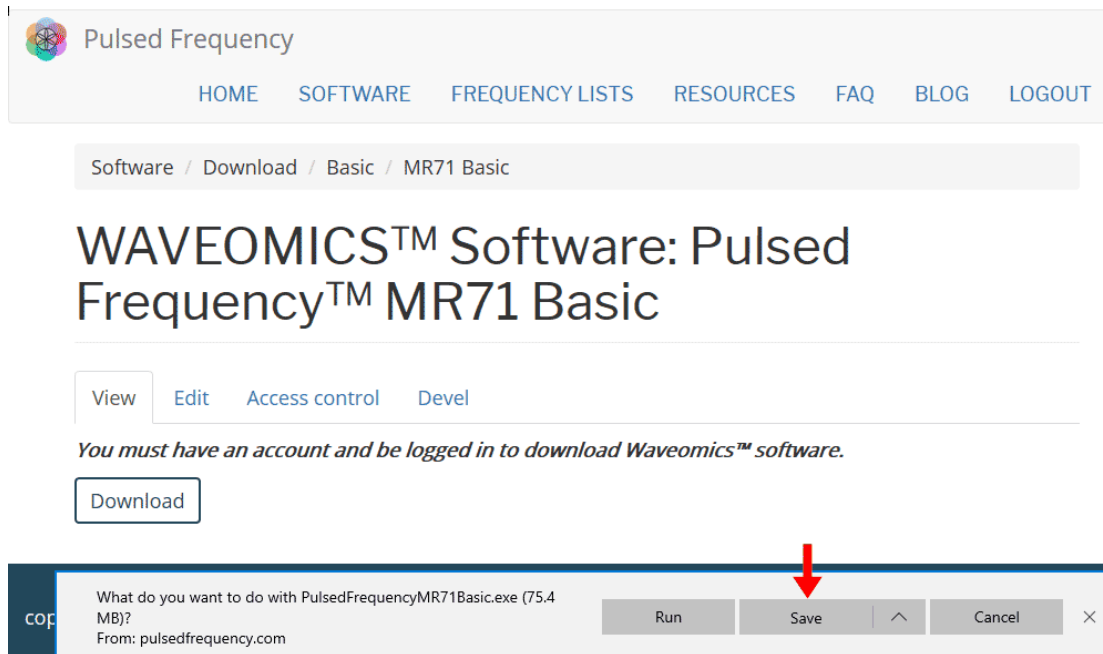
Pulsed Frequency

HOME SOFTWARE FREQUENCY LISTS RESOURCES FAQ BLOG LOGOUT

Software / Download / Basic / MR71 Basic

WAVEOMICS™ Software: Pulsed Frequency™ MR71 Basic

View Edit Access control Devel

*You must have an account and be logged in to download Waveomics™ software.*

Download

cop

What do you want to do with PulsedFrequencyMR71Basic.exe (75.4 MB)?
From: pulsedfrequency.com

Run Save Cancel